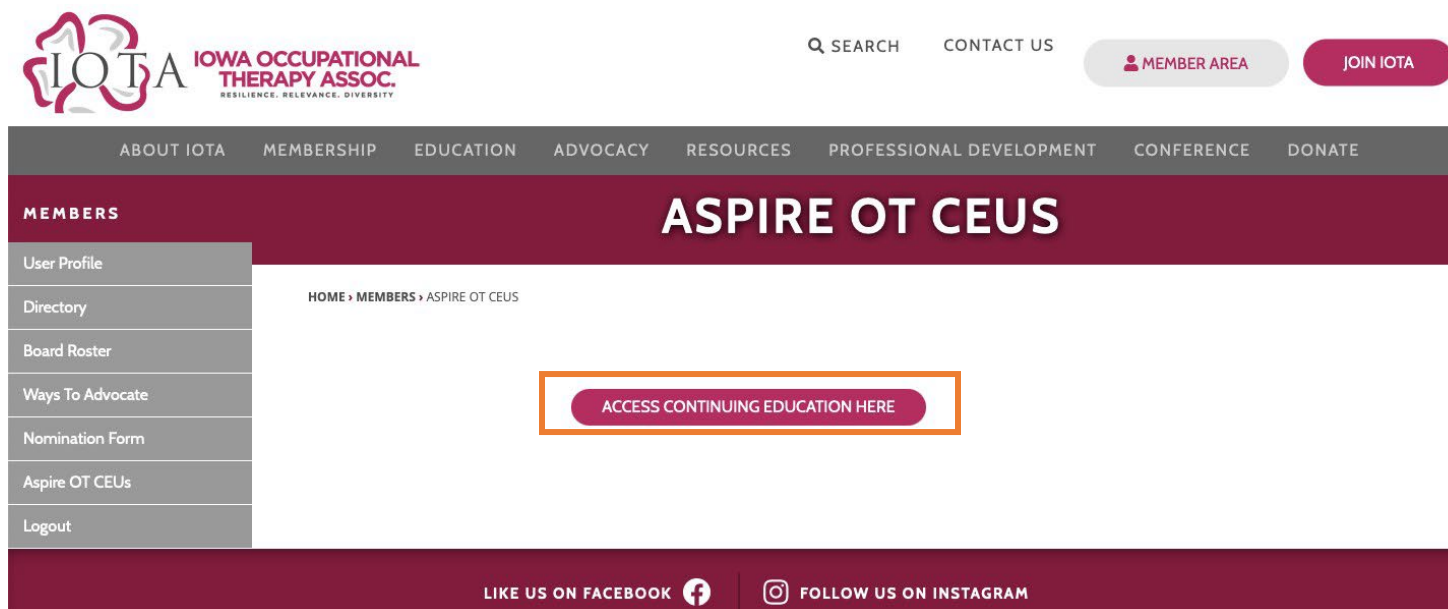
IOTA IOWA OCCUPATIONAL THERAPY ASSOC.
RESILIENCE. RELEVANCE. DIVERSITY

SEARCH CONTACT US MEMBER AREA JOIN IOTA

ABOUT IOTA MEMBERSHIP EDUCATION ADVOCACY RESOURCES PROFESSIONAL DEVELOPMENT CONFERENCE DONATE

MEMBERS

ASPIRE OT CEUS

User Profile
Directory
Board Roster
Ways To Advocate
Nomination Form
Aspire OT CEUs
Logout

HOME › MEMBERS › ASPIRE OT CEUS

ACCESS CONTINUING EDUCATION HERE

LIKE US ON FACEBOOK FOLLOW US ON INSTAGRAM